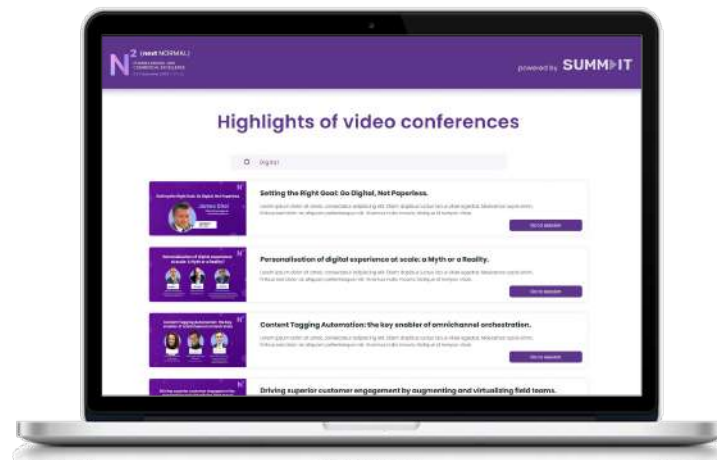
$N^2$ (next NORMAL)

powered by SUMMIT

Highlights of video conferences

digital

Setting the Right Goal: Go Digital, Not Paperless.

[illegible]

Personalisation of digital experience at scale: a Myth or a Reality.

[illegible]

Content Tagging Automation: the key enabler of omnichannel orchestration.

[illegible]

Driving superior customer engagement by augmenting and virtualizing field teams.